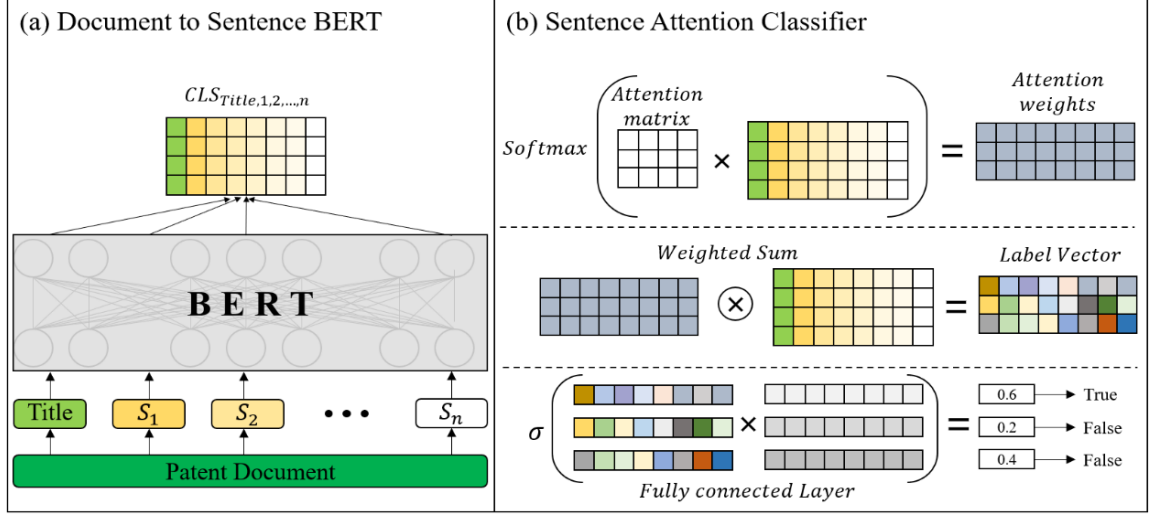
(a) Document to Sentence BERT

$CLS_{Title,1,2,...,n}$

BERT

Title $S_1$ $S_2$ ••• $S_n$

Patent Document

(b) Sentence Attention Classifier

Softmax Attention matrix × = Attention weights

Weighted Sum ⊗ = Label Vector

$\sigma$ × = Fully connected Layer

0.6 → True
0.2 → False
0.4 → False